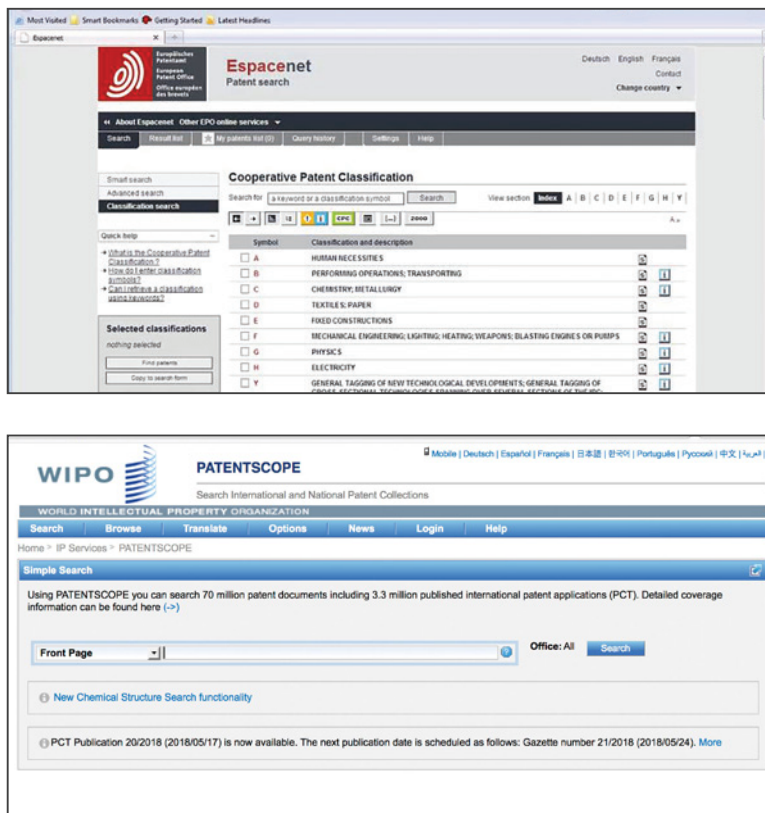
Most Visited Smart Bookmarks Getting Started Latest Headlines

Espacenet

Europäisches Patentamt European Patent Office Office européen des brevets

Espacenet
Patent search

Deutsch English Français
Contact
Change country

About Espacenet Other EPO online services

Search Result list My patents list (0) Query history Settings Help

Smart search
Advanced search
Classification search

Quick help
What is the Cooperative Patent Classification ?
How do I enter classification symbols?
Can I retrieve a classification using keywords?

Selected classifications
nothing selected
Find patents
Copy to search form

Cooperative Patent Classification

Search for a keyword or a classification symbol Search View section Index A B C D E F G H Y

CPC 2000

| Symbol | Classification and description |
|---|---|
| A | HUMAN NECESSITIES |
| B | PERFORMING OPERATIONS; TRANSPORTING |
| C | CHEMISTRY; METALLURGY |
| D | TEXTILES; PAPER |
| E | FIXED CONSTRUCTIONS |
| F | MECHANICAL ENGINEERING; LIGHTING; HEATING; WEAPONS; BLASTING ENGINES OR PUMPS |
| G | PHYSICS |
| H | ELECTRICITY |
| Y | GENERAL TAGGING OF NEW TECHNOLOGICAL DEVELOPMENTS; GENERAL TAGGING OF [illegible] |

WIPO
WORLD INTELLECTUAL PROPERTY ORGANIZATION

PATENTSCOPE
Search International and National Patent Collections

Mobile | Deutsch | Español | Français | 日本語 | 한국어 | Português | Русский | 中文 | العربية

Search Browse Translate Options News Login Help

Home > IP Services > PATENTSCOPE

Simple Search

Using PATENTSCOPE you can search 70 million patent documents including 3.3 million published international patent applications (PCT). Detailed coverage information can be found here (->)

Front Page
Office: All
Search

New Chemical Structure Search functionality

PCT Publication 20/2018 (2018/05/17) is now available. The next publication date is scheduled as follows: Gazette number 21/2018 (2018/05/24). More